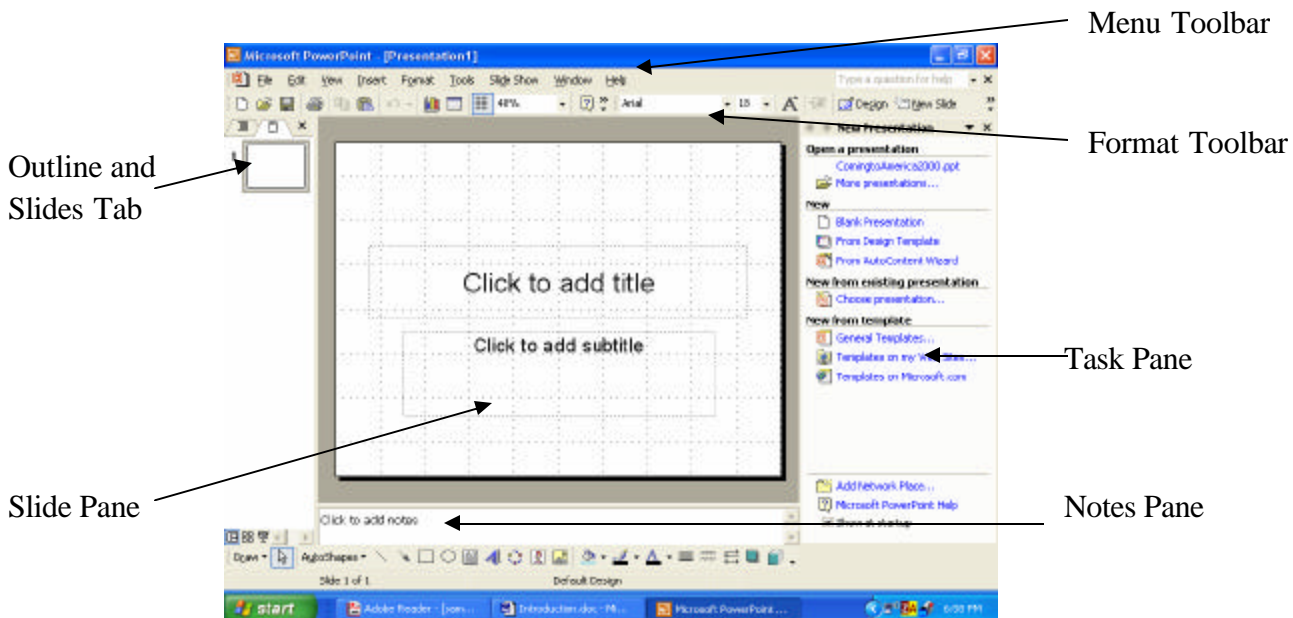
Menu Toolbar

Microsoft PowerPoint - [Presentation1]

File Edit View Insert Format Tools Slide Show Window Help

Type a question for help

48% Arial 18 Design New Slide

Format Toolbar

Outline and Slides Tab

New Presentation

Open a presentation

ComingtoAmerica2000.ppt

More presentations...

New

Blank Presentation

From Design Template

From AutoContent Wizard

New from existing presentation

Choose presentation...

New from template

General Templates...

Templates on my Web Sites...

Templates on Microsoft.com

Click to add title

Click to add subtitle

Task Pane

Add Network Place...

Microsoft PowerPoint Help

Show at startup

Slide Pane

Click to add notes

Notes Pane

Draw AutoShapes

Slide 1 of 1

Default Design

start

Adobe Reader - [con...

Introduction.doc - Mi...

Microsoft PowerPoint ...

6:08 PM